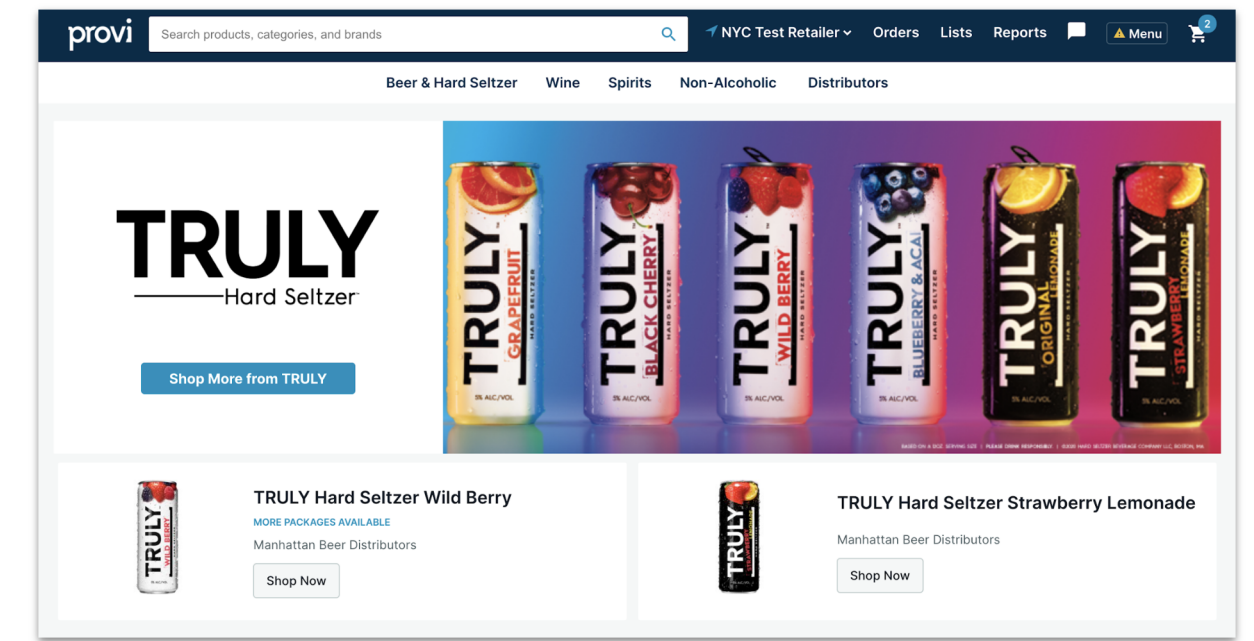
provi

Search products, categories, and brands

NYC Test Retailer

Orders

Lists

Reports

Menu

2

Beer & Hard Seltzer

Wine

Spirits

Non-Alcoholic

Distributors

TRULY

Hard Seltzer

Shop More from TRULY

TRULY GRAPEFRUIT HARD SELTZER 5% ALC/VOL

TRULY BLACK CHERRY HARD SELTZER 5% ALC/VOL

TRULY WILD BERRY HARD SELTZER 5% ALC/VOL

TRULY BLUEBERRY & ACAI HARD SELTZER 5% ALC/VOL

TRULY ORIGINAL LEMONADE HARD SELTZER 5% ALC/VOL

TRULY STRAWBERRY LEMONADE HARD SELTZER 5% ALC/VOL

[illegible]

TRULY HARD SELTZER WILD BERRY

TRULY Hard Seltzer Wild Berry

MORE PACKAGES AVAILABLE

Manhattan Beer Distributors

Shop Now

TRULY

TRULY Hard Seltzer Strawberry Lemonade

Manhattan Beer Distributors

Shop Now